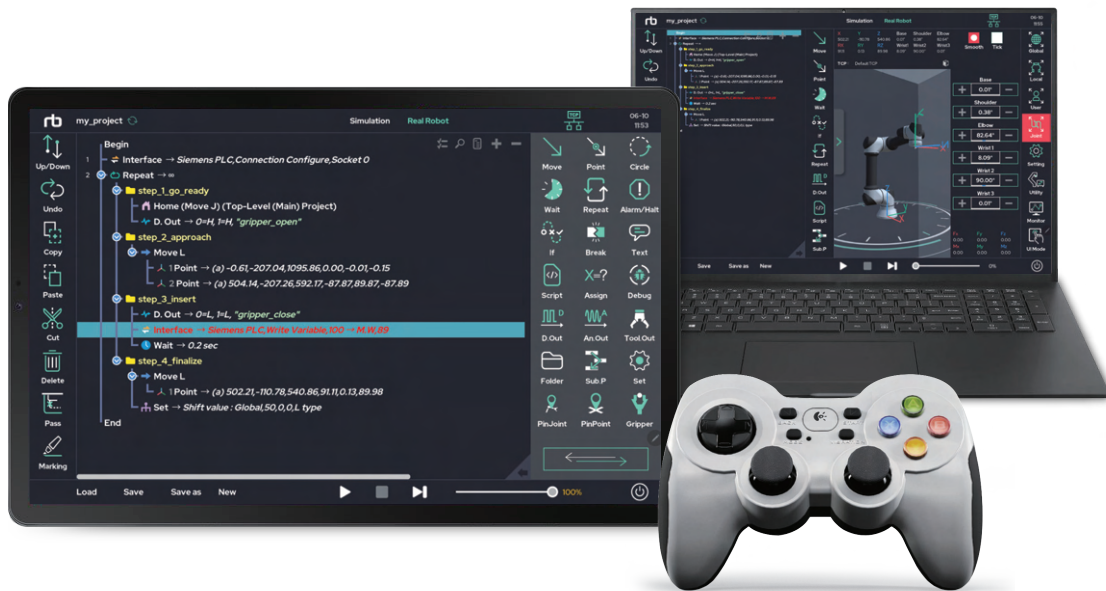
rb my_project

Simulation Real Robot

06-10
11:53

Up/Down
Undo
Copy
Paste
Cut
Delete
Pass
Marking

Begin
1 Interface → Siemens PLC,Connection Configure,Socket 0
2 Repeat → ∞
step_1_go_ready
Home (Move J) (Top-Level (Main) Project)
D. Out → 0=H, 1=H, "gripper_open"
step_2_approach
Move L
1 Point → (a) -0.61,-207.04,1095.86,0.00,-0.01,-0.15
2 Point → (a) 504.14,-207.26,592.17,-87.87,89.87,-87.89
step_3_insert
D. Out → 0=L, 1=L, "gripper_close"
Interface → Siemens PLC,Write Variable,100 → M.W,89
Wait → 0.2 sec
step_4_finalize
Move L
1 Point → (a) 502.21,-110.78,540.86,91.11,0.13,89.98
Set → Shift value : Global,50,0,0,L type
End

Move
Point
Circle
Wait
Repeat
Alarm/Halt
If
Break
Text
Script
Assign
Debug
D.Out
An.Out
Tool.Out
Folder
Sub.P
Set
PinJoint
PinPoint
Gripper

Load Save Save as New
100%

rb my_project
Simulation Real Robot
Base Shoulder Elbow Wrist1 Wrist2 Wrist3
Smooth Tick
Global Local User Joint Setting Utility Monitor UI Mode
Move Point Wait If Repeat D.Out Script Sub.P
Up/Down Undo
TCP : Default TCP
Base 0.01°
Shoulder 0.38°
Elbow 82.64°
Wrist 1 8.09°
Wrist 2 90.00°
Wrist 3 0.01°
Save Save as New
0%